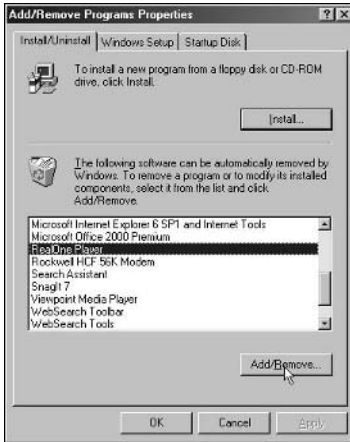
Add/Remove Programs Properties

? X

Install/Uninstall | Windows Setup | Startup Disk

To install a new program from a floppy disk or CD-ROM drive, click Install.

Install...

The following software can be automatically removed by Windows. To remove a program or to modify its installed components, select it from the list and click Add/Remove.

Microsoft Internet Explorer 6 SP1 and Internet Tools
Microsoft Office 2000 Premium
RealOne Player
Rockwell HCF 56K Modem
Search Assistant
SnagIt 7
Viewpoint Media Player
WebSearch Toolbar
WebSearch Tools

Add/Remove...

OK | Cancel | Apply